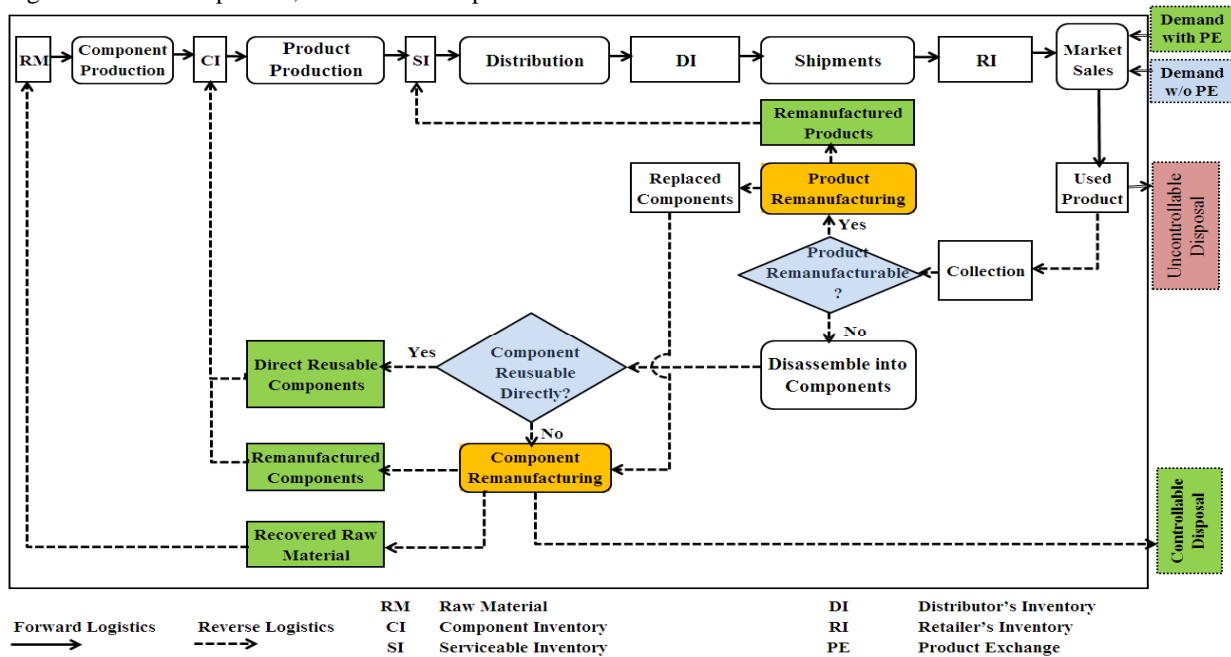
RM
Component Production
CI
Product Production
SI
Distribution
DI
Shipments
RI
Market Sales
Demand with PE
Demand w/o PE
Remanufactured Products
Replaced Components
Product Remanufacturing
Used Product
Uncontrollable Disposal
Yes
Product Remanufacturable ?
Collection
No
Yes
Component Reusable Directly?
Direct Reusable Components
Disassemble into Components
No
Remanufactured Components
Component Remanufacturing
Controllable Disposal
Recovered Raw Material

Forward Logistics
Reverse Logistics

| | | | |
|---|---|---|---|
| RM | Raw Material | DI | Distributor's Inventory |
| CI | Component Inventory | RI | Retailer's Inventory |
| SI | Serviceable Inventory | PE | Product Exchange |